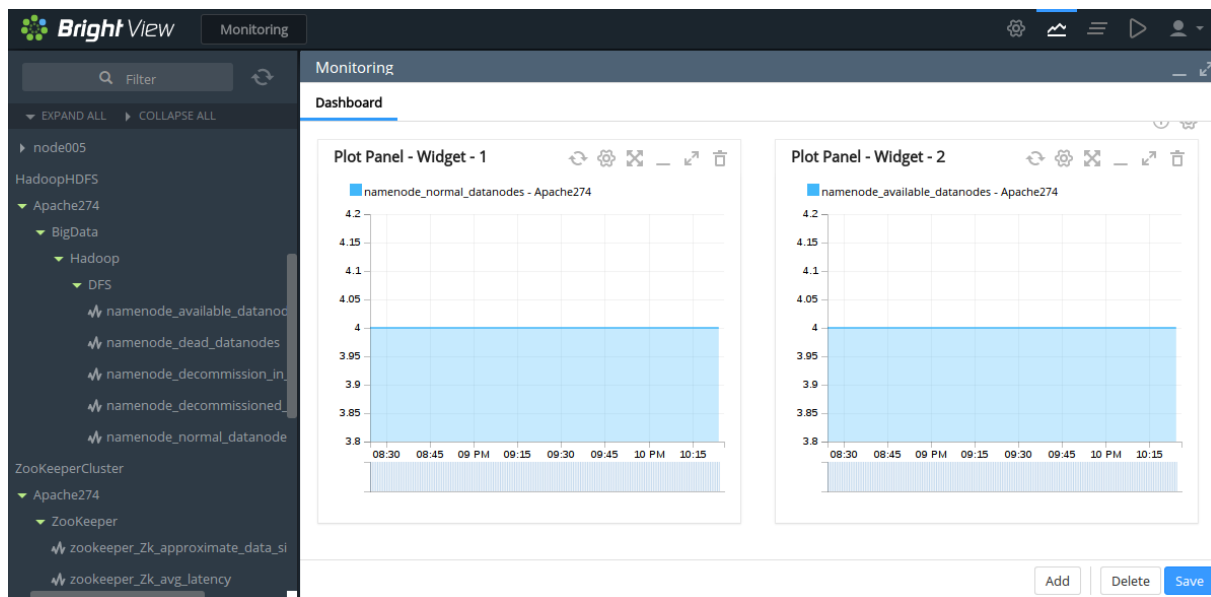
Bright View Monitoring

Filter

EXPAND ALL COLLAPSE ALL

node005
HadoopHDFS
Apache274
BigData
Hadoop
DFS
namenode_available_datanod
namenode_dead_datanodes
namenode_decommission_in_
namenode_decommissioned_
namenode_normal_datanode
ZooKeeperCluster
Apache274
ZooKeeper
zookeeper_Zk_approximate_data_si
zookeeper_Zk_avg_latency

Monitoring

Dashboard

Plot Panel - Widget - 1

namenode_normal_datanodes - Apache274

4.2
4.15
4.1
4.05
4
3.95
3.9
3.85
3.8

08:30 08:45 09 PM 09:15 09:30 09:45 10 PM 10:15

Plot Panel - Widget - 2

namenode_available_datanodes - Apache274

4.2
4.15
4.1
4.05
4
3.95
3.9
3.85
3.8

08:30 08:45 09 PM 09:15 09:30 09:45 10 PM 10:15

Add Delete Save